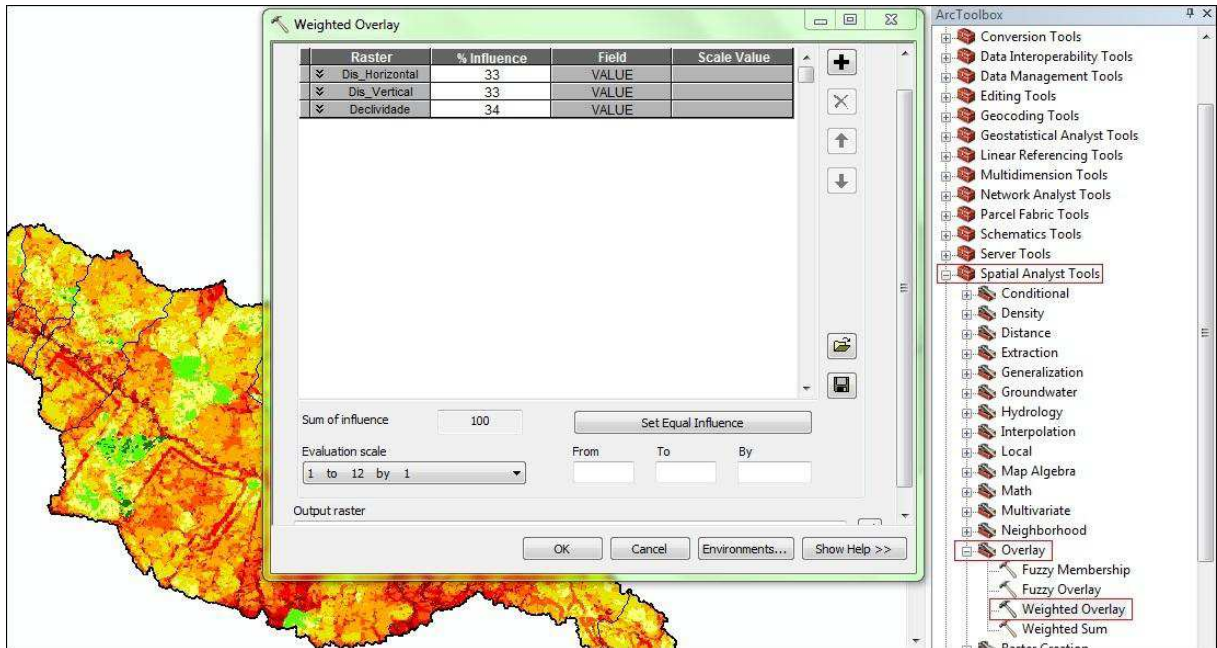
Weighted Overlay

| Raster | % Influence | Field | Scale Value |
|---|---|---|---|
| Dis_Horizontal | 33 | VALUE | |
| Dis_Vertical | 33 | VALUE | |
| Declividade | 34 | VALUE | |

Sum of influence 100

Set Equal Influence

Evaluation scale

1 to 12 by 1

From To By

Output raster

OK Cancel Environments... Show Help >>

ArcToolbox

Conversion Tools
Data Interoperability Tools
Data Management Tools
Editing Tools
Geocoding Tools
Geostatistical Analyst Tools
Linear Referencing Tools
Multidimension Tools
Network Analyst Tools
Parcel Fabric Tools
Schematics Tools
Server Tools
Spatial Analyst Tools
Conditional
Density
Distance
Extraction
Generalization
Groundwater
Hydrology
Interpolation
Local
Map Algebra
Math
Multivariate
Neighborhood
Overlay
Fuzzy Membership
Fuzzy Overlay
Weighted Overlay
Weighted Sum
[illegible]